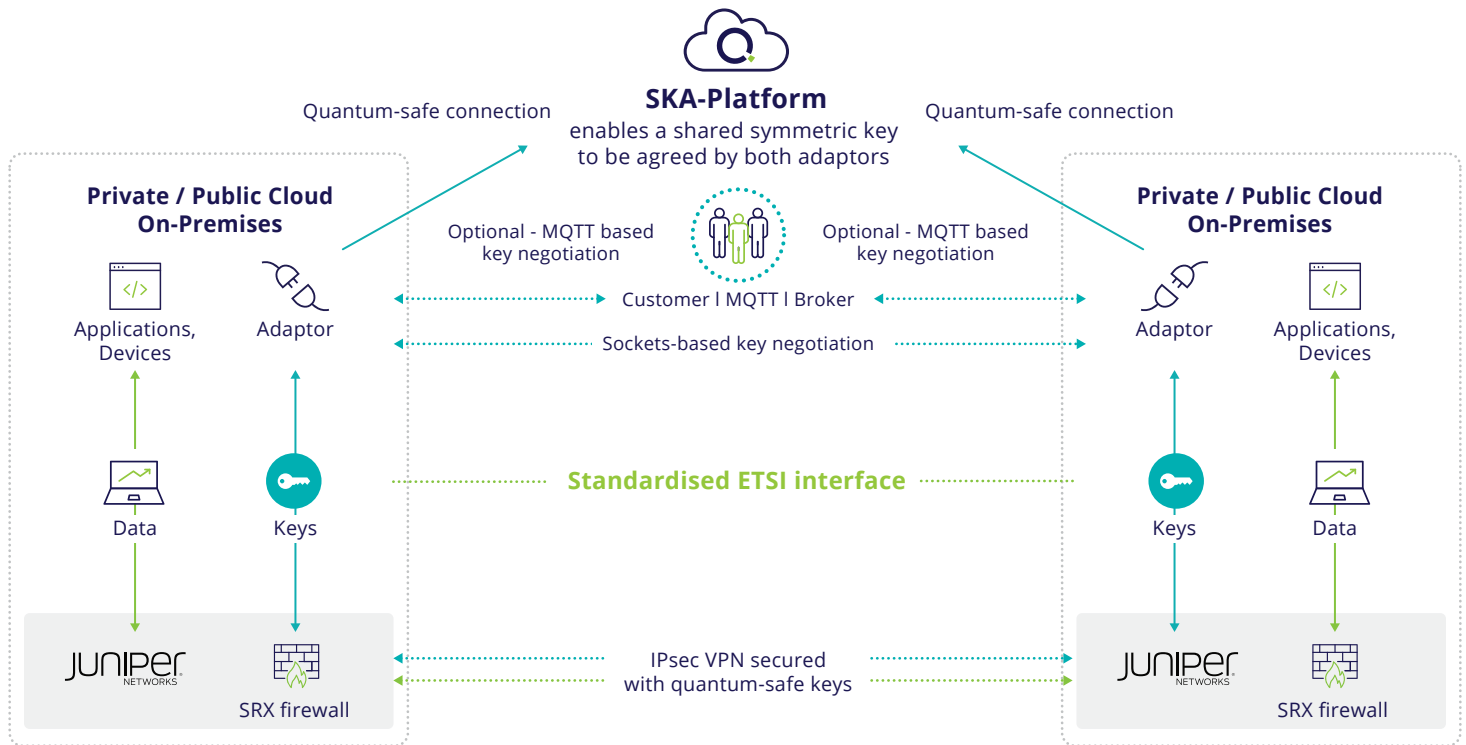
SKA-Platform
enables a shared symmetric key to be agreed by both adaptors

Quantum-safe connection

Quantum-safe connection

Private / Public Cloud
On-Premises

Applications, Devices

Adaptor

Data

Keys

JUNIPER NETWORKS

SRX firewall

Optional - MQTT based key negotiation

Optional - MQTT based key negotiation

Customer l MQTT l Broker

Sockets-based key negotiation

Standardised ETSI interface

IPsec VPN secured with quantum-safe keys

Private / Public Cloud
On-Premises

Adaptor

Applications, Devices

Keys

Data

JUNIPER NETWORKS

SRX firewall